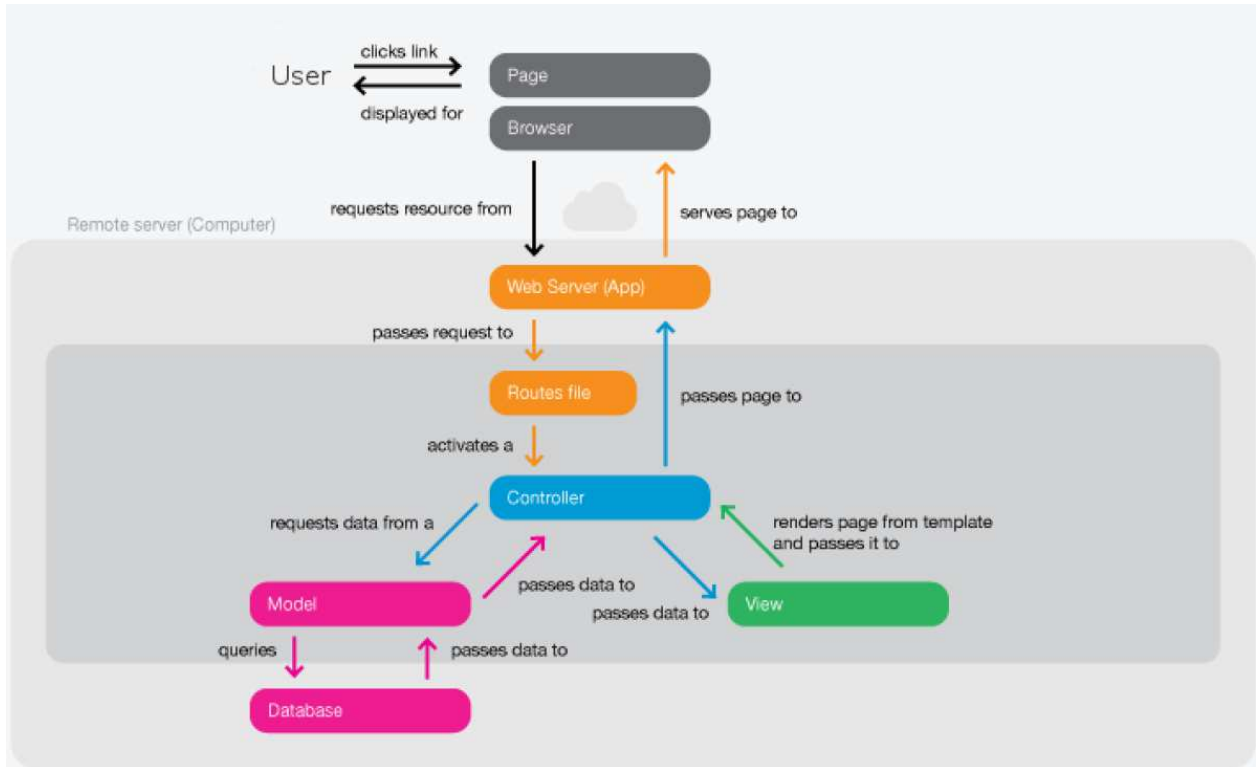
User

clicks link

displayed for

Page

Browser

requests resource from

serves page to

Remote server (Computer)

Web Server (App)

passes request to

Routes file

passes page to

activates a

Controller

requests data from a

renders page from template and passes it to

passes data to

Model

passes data to

View

queries

passes data to

Database